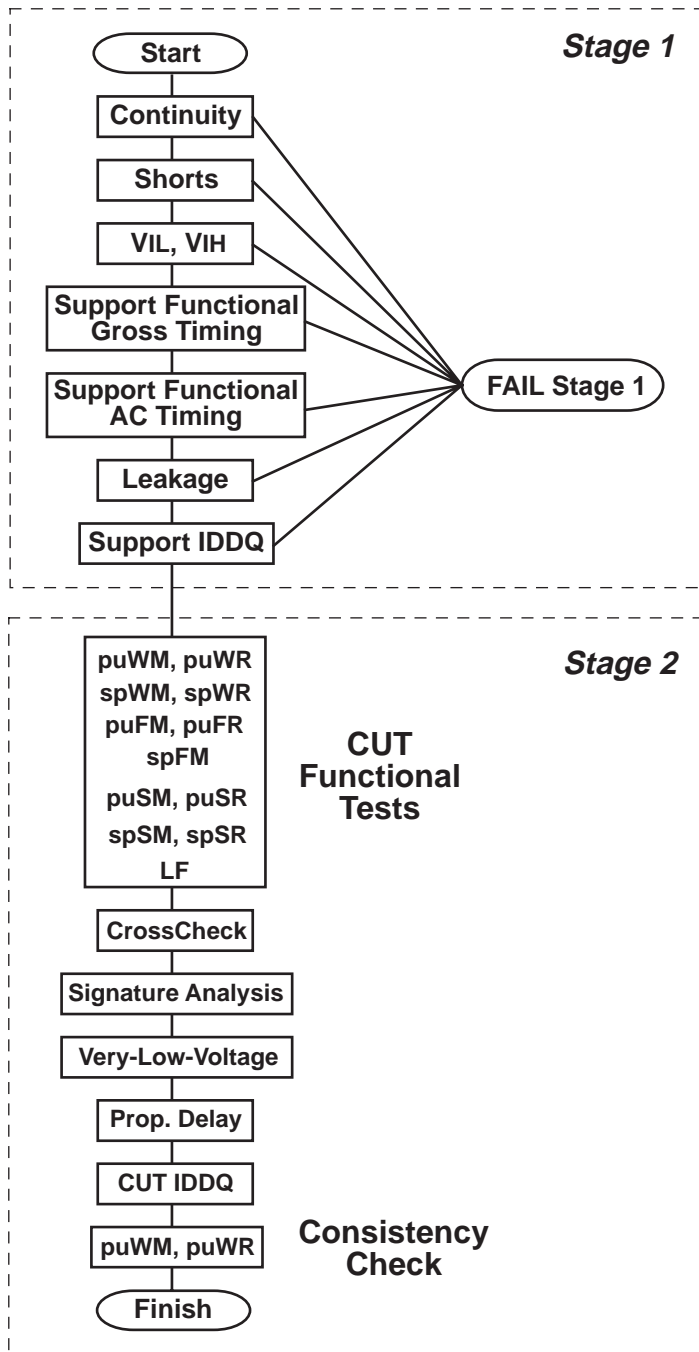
Stage 1

Start

Continuity

Shorts

VIL, VIH

Support Functional Gross Timing

Support Functional AC Timing

Leakage

Support IDDQ

FAIL Stage 1

Stage 2

puWM, puWR
spWM, spWR
puFM, puFR
spFM
puSM, puSR
spSM, spSR
LF

CUT Functional Tests

CrossCheck

Signature Analysis

Very-Low-Voltage

Prop. Delay

CUT IDDQ

puWM, puWR

Consistency Check

Finish